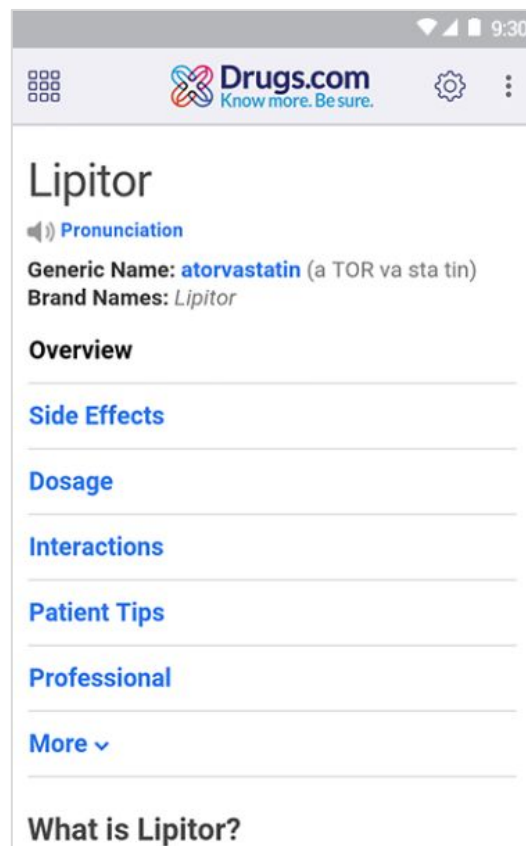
9:30

Drugs.com
Know more. Be sure.

Lipitor

Pronunciation

Generic Name: atorvastatin (a TOR va sta tin)
Brand Names: Lipitor

Overview

Side Effects

Dosage

Interactions

Patient Tips

Professional

More

What is Lipitor?